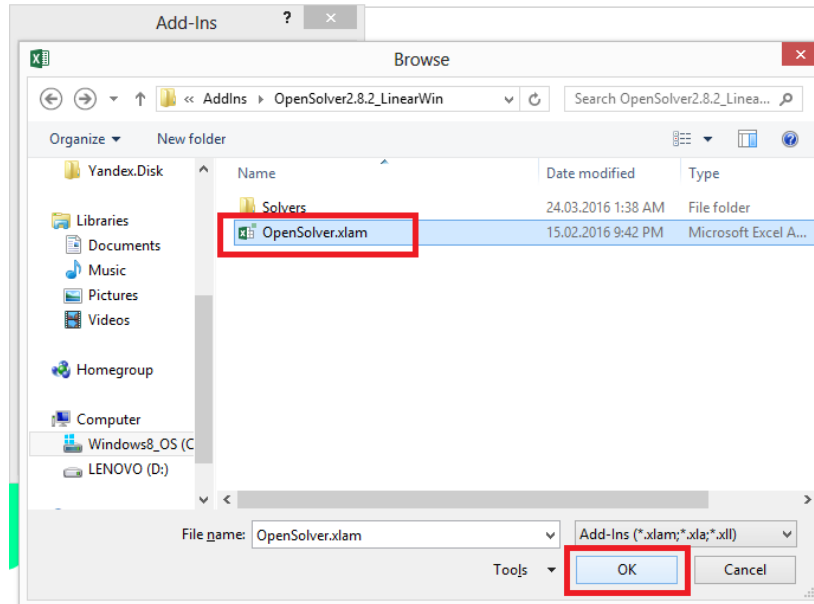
Add-Ins ? ×

Browse ×

« AddIns › OpenSolver2.8.2_LinearWin

Search OpenSolver2.8.2_Linea...

Organize ▾ New folder

Yandex.Disk

Libraries

Documents

Music

Pictures

Videos

Homegroup

Computer

Windows8_OS (C

LENOVO (D:)

| Name | Date modified | Type |
|---|---|---|
| Solvers | 24.03.2016 1:38 AM | File folder |
| OpenSolver.xlam | 15.02.2016 9:42 PM | Microsoft Excel A... |

File name: OpenSolver.xlam

Add-Ins (*.xlam;*.xla;*.xll)

Tools ▾

OK

Cancel